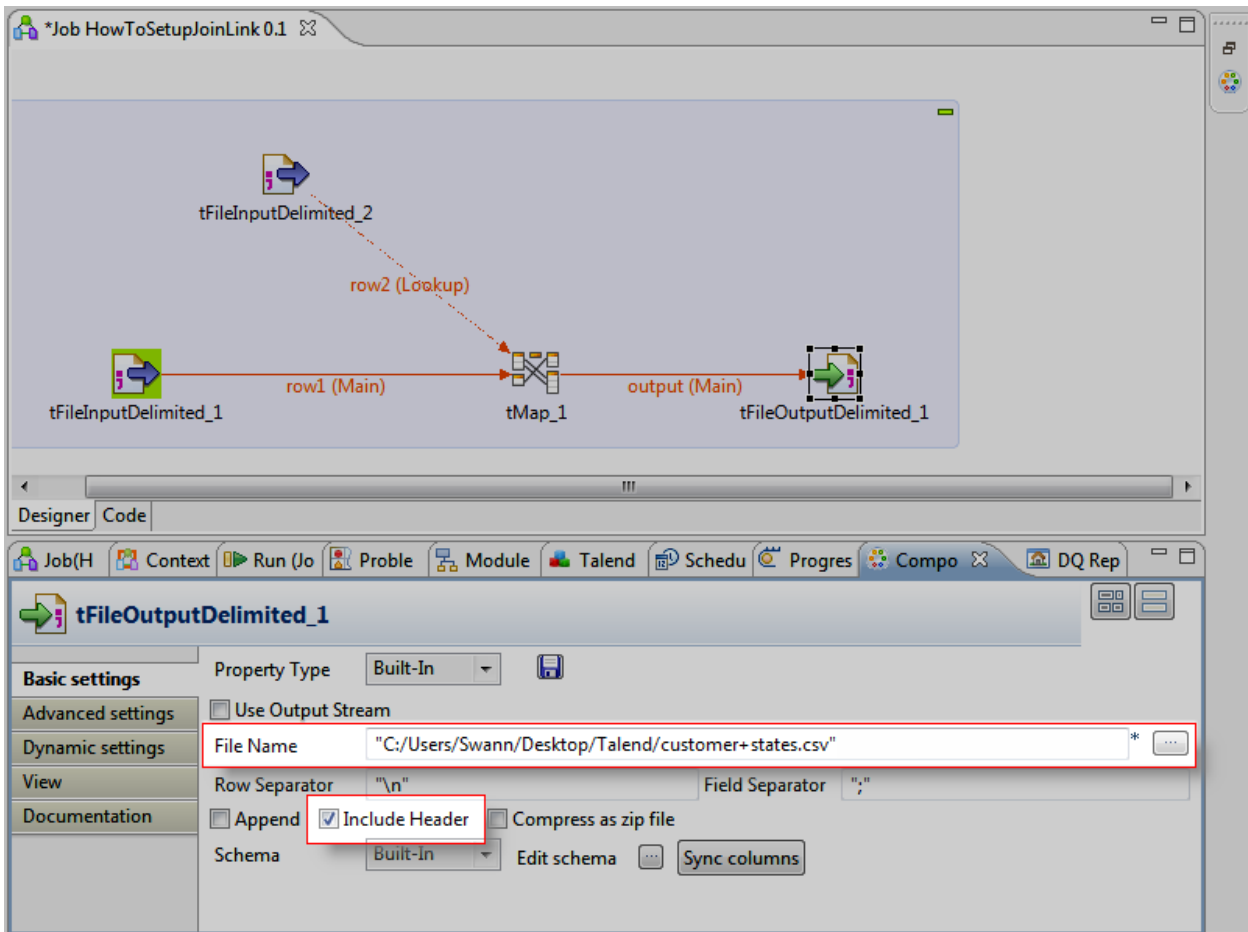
*Job HowToSetupJoinLink 0.1

tFileInputDelimited_2

row2 (Lookup)

tFileInputDelimited_1

row1 (Main)

tMap_1

output (Main)

tFileOutputDelimited_1

III

Designer | Code

Job(H | Context | Run (Jo | Proble | Module | Talend | Schedu | Progres | Compo | DQ Rep

tFileOutputDelimited_1

Basic settings

Advanced settings

Dynamic settings

View

Documentation

Property Type Built-In

Use Output Stream

File Name "C:/Users/Swann/Desktop/Talend/customer+states.csv" * ...

Row Separator "\n" Field Separator ";"

Append Include Header Compress as zip file

Schema Built-In Edit schema ... Sync columns